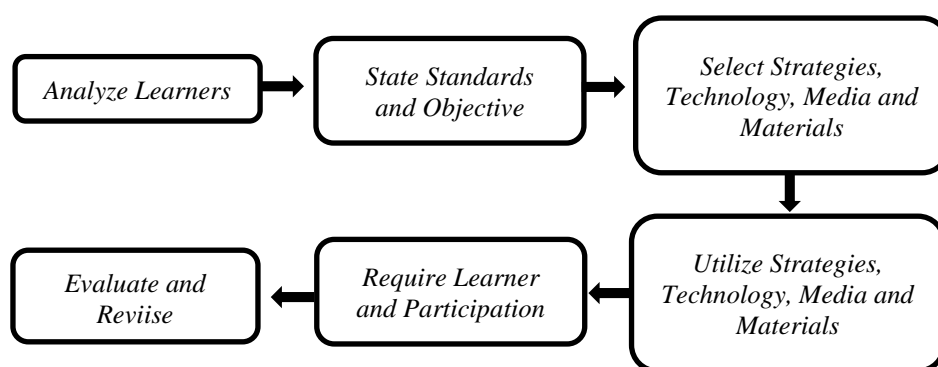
Analyze Learners

State Standards and Objective

Select Strategies, Technology, Media and Materials

Utilize Strategies, Technology, Media and Materials

Require Learner and Participation

Evaluate and Reviise